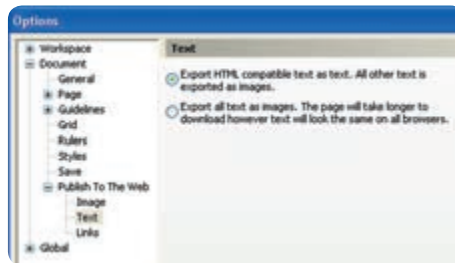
Options

Workspace
Document
General
Page
Guidelines
Grid
Rulers
Styles
Save
Publish To The Web
Image
Text
Links
Global

Text

Export HTML compatible text as text. All other text is exported as images.

Export all text as images. The page will take longer to download however text will look the same on all browsers.